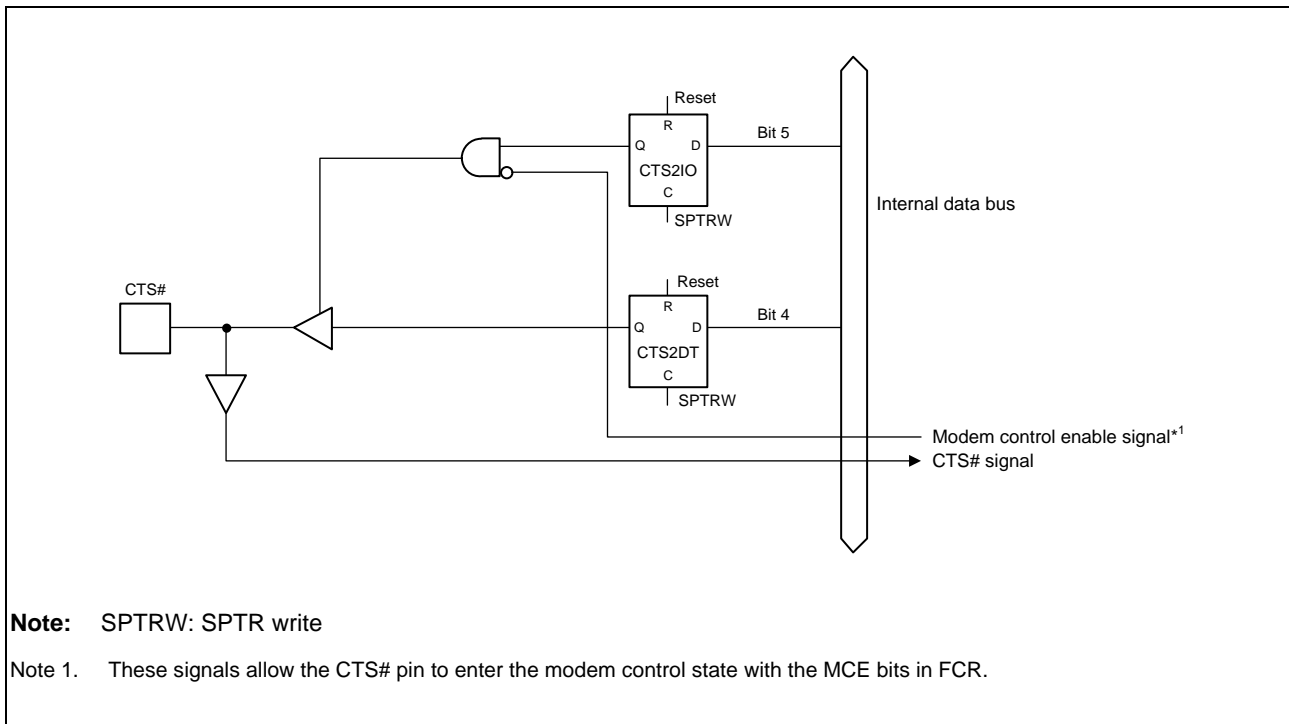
Reset
R
Q
D
CTS2IO
C
SPTRW
Bit 5

Internal data bus

Reset
R
CTS#
Q
D
CTS2DT
C
SPTRW
Bit 4

Modem control enable signal*$^1$
CTS# signal

**Note:** SPTRW: SPTR write

Note 1. These signals allow the CTS# pin to enter the modem control state with the MCE bits in FCR.